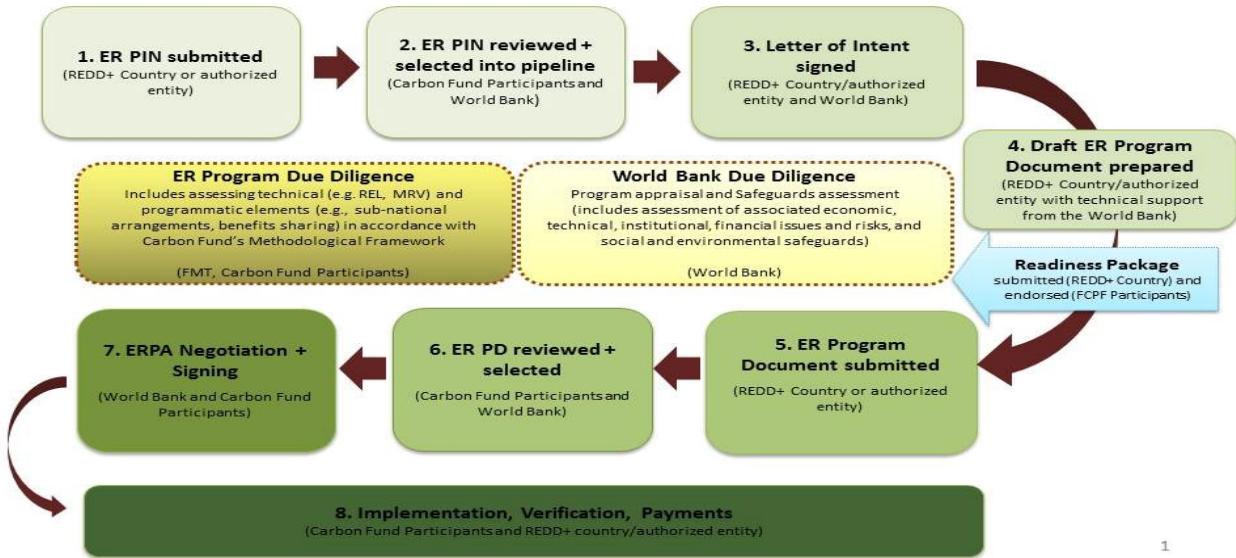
1. ER PIN submitted
(REDD+ Country or authorized entity)

2. ER PIN reviewed + selected into pipeline
(Carbon Fund Participants and World Bank)

3. Letter of Intent signed
(REDD+ Country/authorized entity and World Bank)

4. Draft ER Program Document prepared
(REDD+ Country/authorized entity with technical support from the World Bank)

ER Program Due Diligence
Includes assessing technical (e.g. REL, MRV) and programmatic elements (e.g., sub-national arrangements, benefits sharing) in accordance with Carbon Fund's Methodological Framework

(FMT, Carbon Fund Participants)

World Bank Due Diligence
Program appraisal and Safeguards assessment (includes assessment of associated economic, technical, institutional, financial issues and risks, and social and environmental safeguards)

(World Bank)

Readiness Package
submitted (REDD+ Country) and endorsed (FCPF Participants)

7. ERPA Negotiation + Signing
(World Bank and Carbon Fund Participants)

6. ER PD reviewed + selected
(Carbon Fund Participants and World Bank)

5. ER Program Document submitted
(REDD+ Country or authorized entity)

8. Implementation, Verification, Payments
(Carbon Fund Participants and REDD+ country/authorized entity)

1